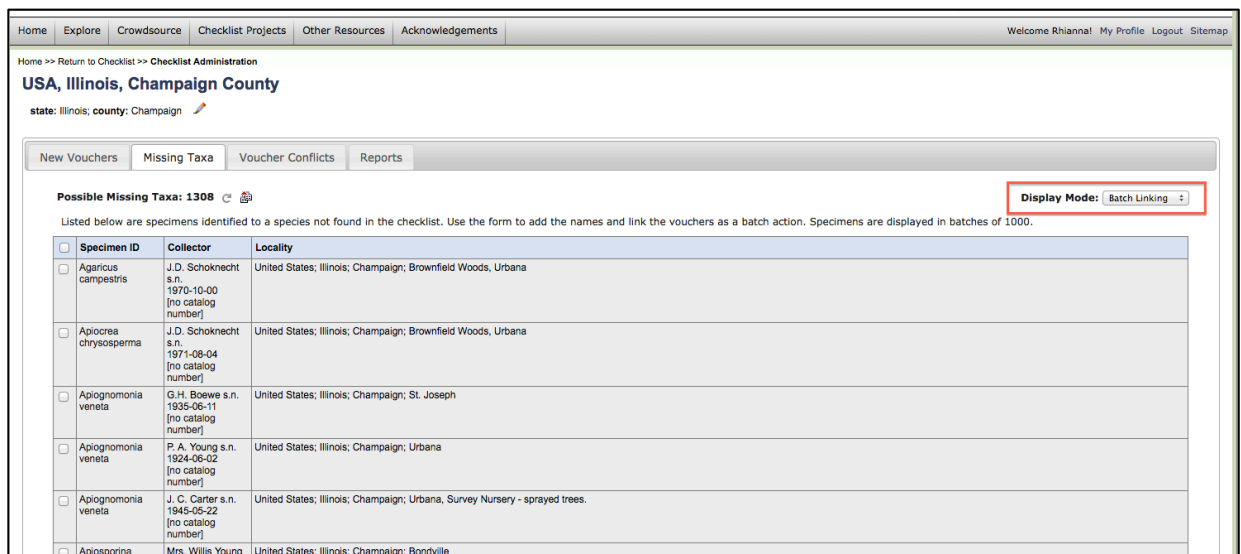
Home | Explore | Crowdsource | Checklist Projects | Other Resources | Acknowledgements

Welcome Rhianna! My Profile Logout Sitemap

Home >> Return to Checklist >> Checklist Administration

USA, Illinois, Champaign County

state: Illinois; county: Champaign

New Vouchers | Missing Taxa | Voucher Conflicts | Reports

Possible Missing Taxa: 1308

Display Mode: Batch Linking

Listed below are specimens identified to a species not found in the checklist. Use the form to add the names and link the vouchers as a batch action. Specimens are displayed in batches of 1000.

| | Specimen ID | Collector | Locality |
|---|---|---|---|
| | Agaricus campestris | J.D. Schoknecht s.n. 1970-10-00 [no catalog number] | United States; Illinois; Champaign; Brownfield Woods, Urbana |
| | Apiocrea chrysosperma | J.D. Schoknecht s.n. 1971-08-04 [no catalog number] | United States; Illinois; Champaign; Brownfield Woods, Urbana |
| | Apiognomonia veneta | G.H. Boewe s.n. 1935-06-11 [no catalog number] | United States; Illinois; Champaign; St. Joseph |
| | Apiognomonia veneta | P. A. Young s.n. 1924-06-02 [no catalog number] | United States; Illinois; Champaign; Urbana |
| | Apiognomonia veneta | J. C. Carter s.n. 1945-05-22 [no catalog number] | United States; Illinois; Champaign; Urbana, Survey Nursery - sprayed trees. |
| | Apiosporina | Mrs. Willis Young | United States; Illinois; Champaign; Bondville |